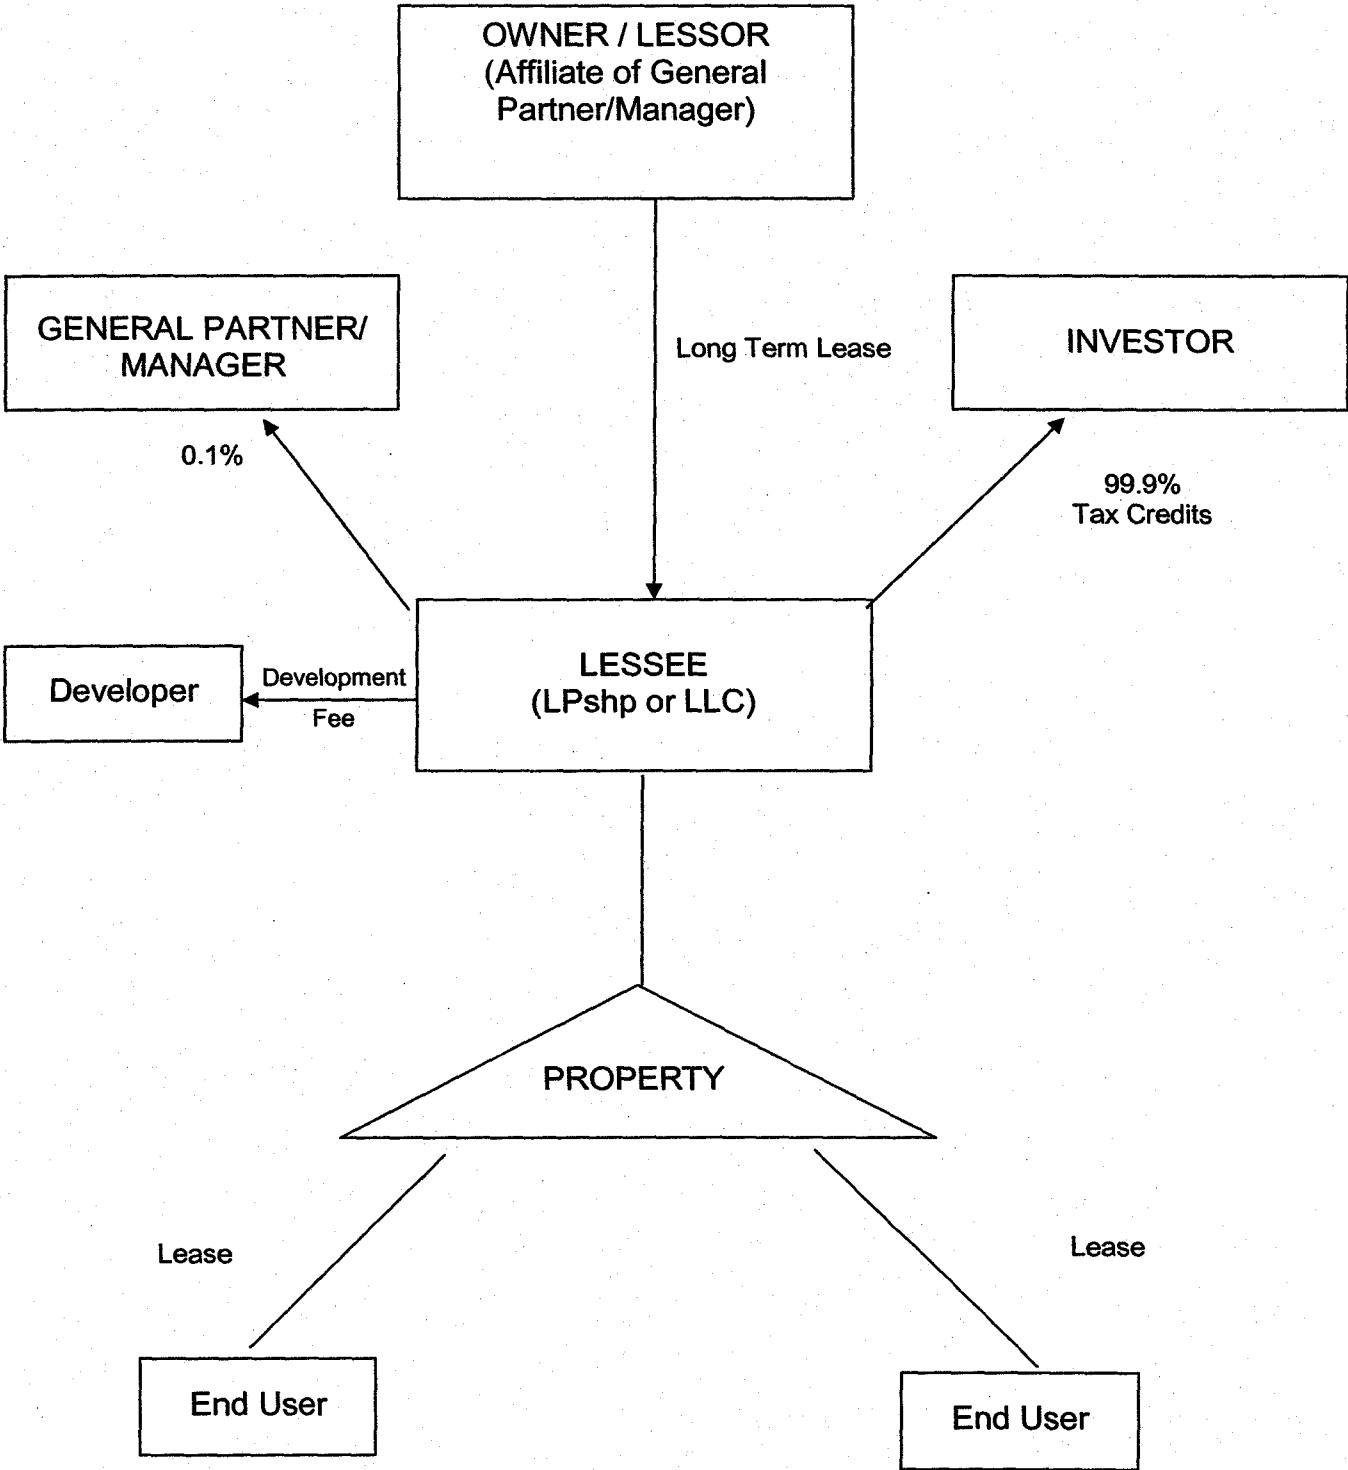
OWNER / LESSOR
(Affiliate of General Partner/Manager)

GENERAL PARTNER/ MANAGER

Long Term Lease

INVESTOR

0.1%

99.9%
Tax Credits

Developer

Development Fee

LESSEE
(LPshp or LLC)

PROPERTY

Lease

Lease

End User

End User